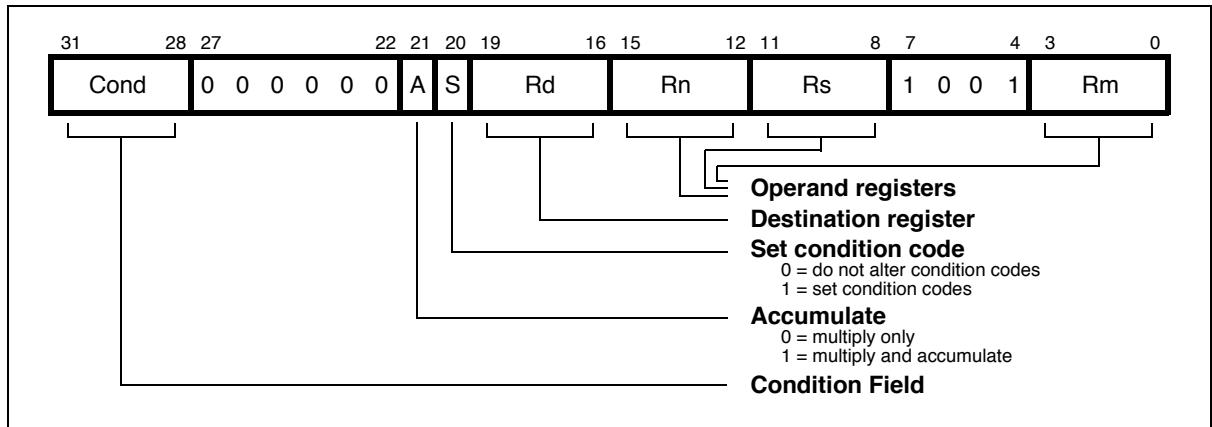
| 31 28 | 27 22 | 21 | 20 | 19 16 | 15 12 | 11 8 | 7 4 | 3 0 |
|---|---|---|---|---|---|---|---|---|
| Cond | 0 0 0 0 0 0 | A | S | Rd | Rn | Rs | 1 0 0 1 | Rm |

**Operand registers**

**Destination register**

**Set condition code**
0 = do not alter condition codes
1 = set condition codes

**Accumulate**
0 = multiply only
1 = multiply and accumulate

**Condition Field**